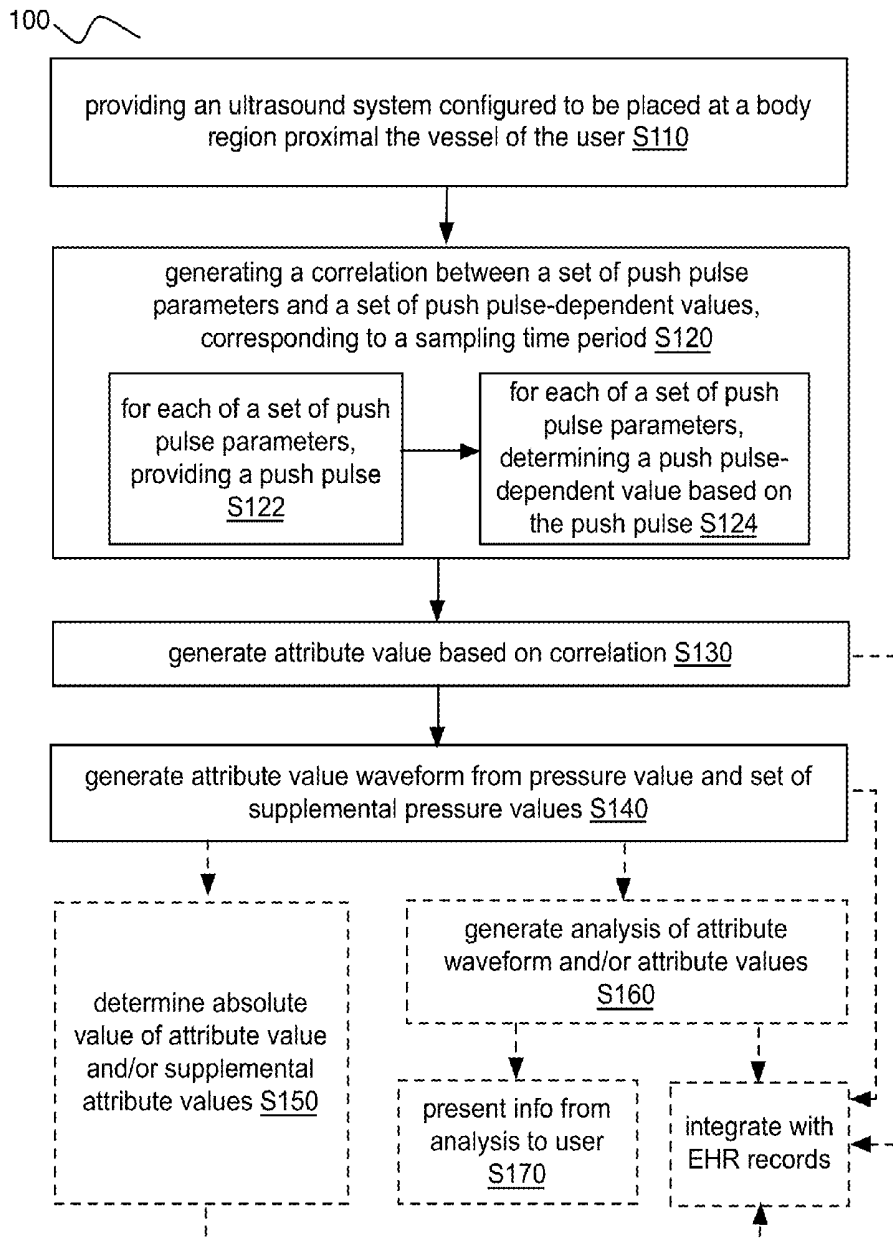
100

providing an ultrasound system configured to be placed at a body region proximal the vessel of the user S110

generating a correlation between a set of push pulse parameters and a set of push pulse-dependent values, corresponding to a sampling time period S120

for each of a set of push pulse parameters, providing a push pulse S122

for each of a set of push pulse parameters, determining a push pulse-dependent value based on the push pulse S124

generate attribute value based on correlation S130

generate attribute value waveform from pressure value and set of supplemental pressure values S140

determine absolute value of attribute value and/or supplemental attribute values S150

generate analysis of attribute waveform and/or attribute values S160

present info from analysis to user S170

integrate with EHR records